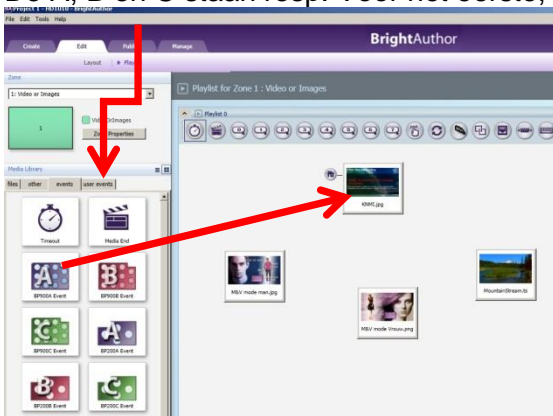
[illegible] en U staan resp. voor het selecte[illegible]

File Edit Tools Help

Create Edit Publ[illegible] Manage

BrightAuthor

Layout Play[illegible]

Zone

1: Video or Images

1

Vide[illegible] Images

Zo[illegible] Properties

Media Library

files other events user events

Timeout

Media End

BP900A Event

BP900B Event

BP900C Event

BP200A Event

BP200B Event

BP200C Event

Playlist for Zone 1 : Video or Images

Playlist 0

KNMC.jpg

M&V mode man.jpg

M&V mode Vrouw.png

MountainStream.ts